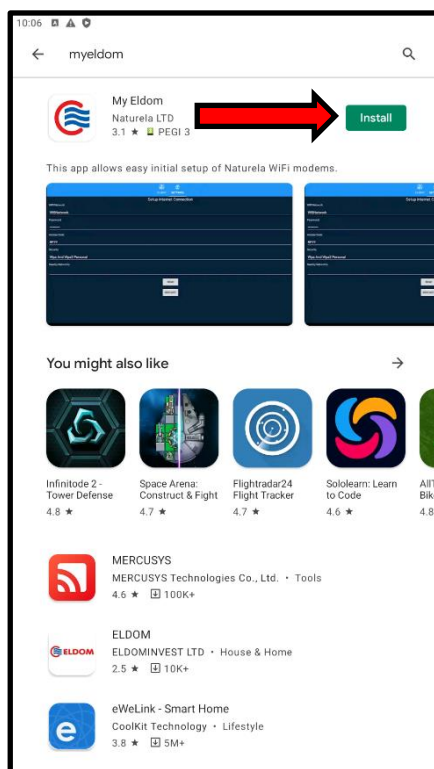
10:06

myeldom

My Eldom
Naturela LTD
3.1 ★ PEGI 3

Install

This app allows easy initial setup of Naturela WiFi modems.

Setup Internet Connection

You might also like

Infinitode 2 - Tower Defense
4.8 ★

Space Arena: Construct & Fight
4.7 ★

Flightradar24 Flight Tracker
4.7 ★

Sololearn: Learn to Code
4.6 ★

AllT Bik
4.8

MERCUSYS
MERCUSYS Technologies Co., Ltd. • Tools
4.6 ★ 100K+

ELDOM
ELDOMINVEST LTD • House & Home
2.5 ★ 10K+

ELDOM

eWeLink - Smart Home
CoolKit Technology • Lifestyle
3.8 ★ 5M+